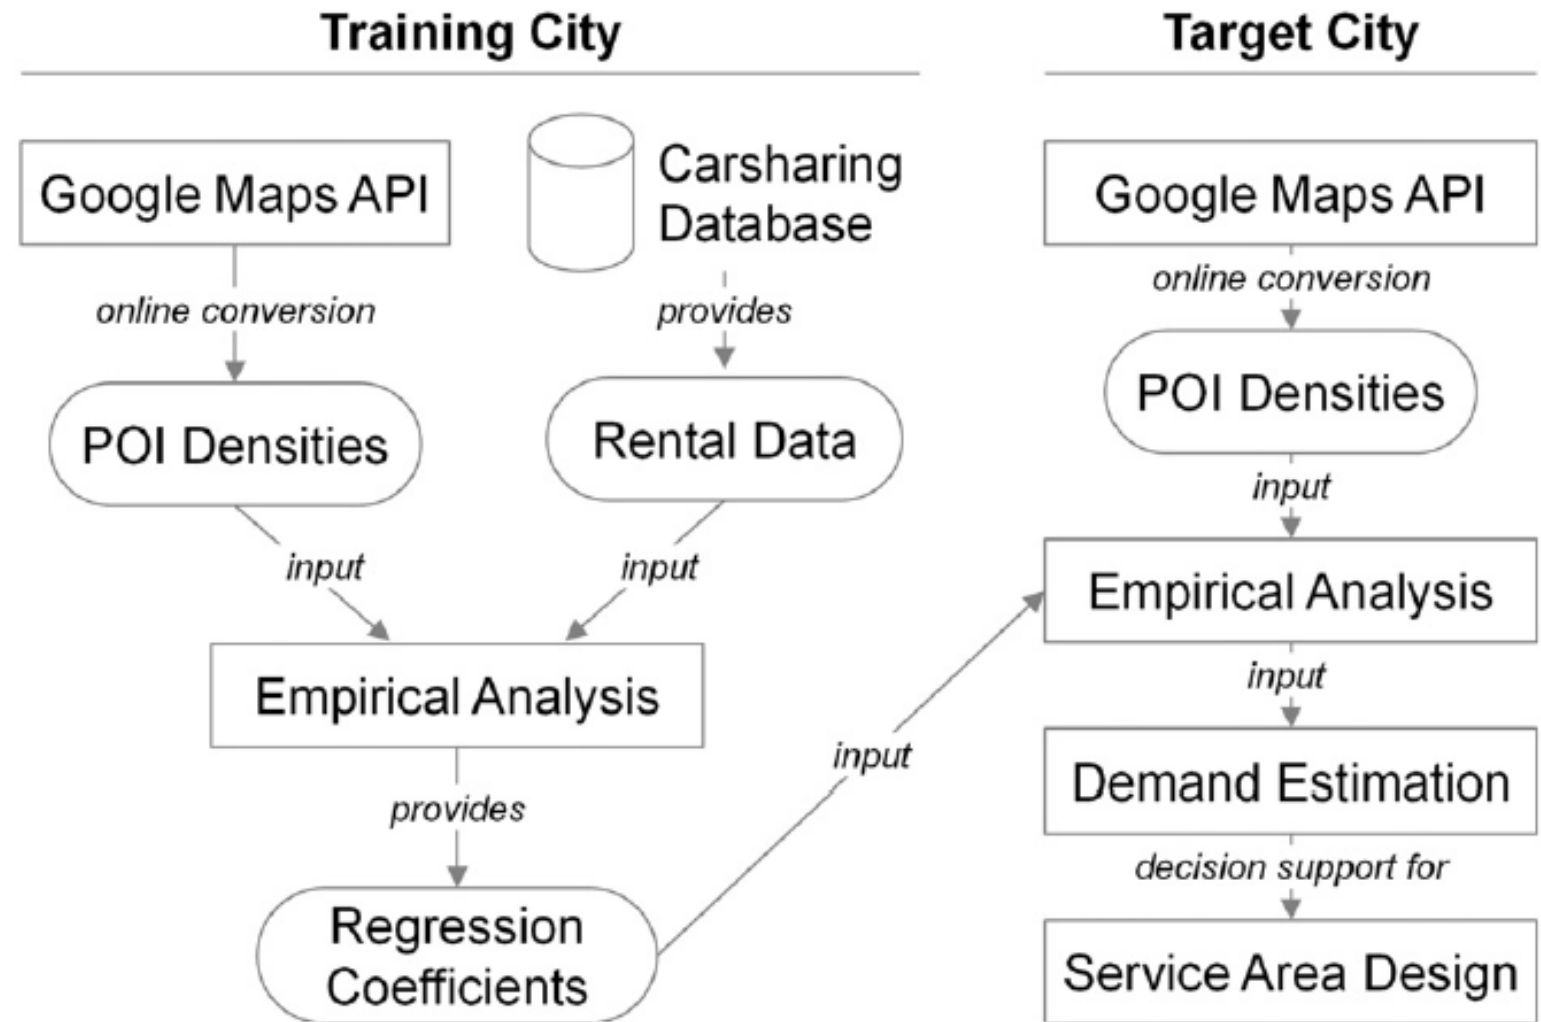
Training City

Google Maps API

Carsharing Database

online conversion

provides

POI Densities

Rental Data

input

input

Empirical Analysis

provides

Regression Coefficients

input

Target City

Google Maps API

online conversion

POI Densities

input

Empirical Analysis

input

Demand Estimation

decision support for

Service Area Design